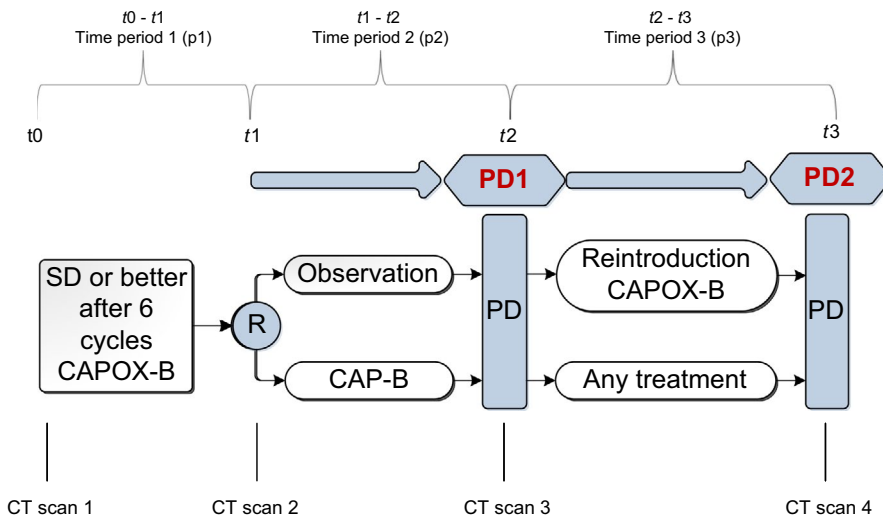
$t0$ - $t1$
Time period 1 (p1)

$t1$ - $t2$
Time period 2 (p2)

$t2$ - $t3$
Time period 3 (p3)

t0

$t1$

$t2$

$t3$

PD1

PD2

SD or better after 6 cycles CAPOX-B

R

Observation

CAP-B

PD

Reintroduction CAPOX-B

Any treatment

PD

CT scan 1

CT scan 2

CT scan 3

CT scan 4